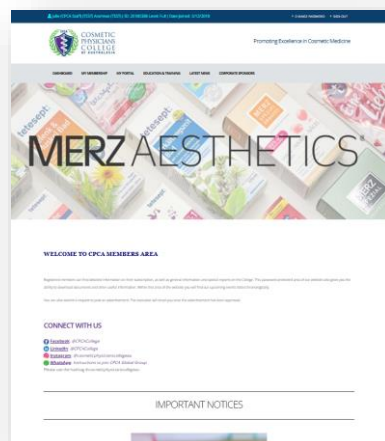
COSMETIC PHYSICIANS COLLEGE OF AUSTRALASIA

Promoting Excellence in Cosmetic Medicine

DASHBOARD MY MEMBERSHIP CPD PORTAL EDUCATION & TRAINING LATEST NEWS CORPORATE SPONSORS

tetesept tetesept tetesept

MERZ AESTHETICS

WELCOME TO CPCA MEMBERS AREA

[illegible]

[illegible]

CONNECT WITH US

Facebook @CPCACollege
LinkedIn @CPCACollege
Instagram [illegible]
WhatsApp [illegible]
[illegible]

IMPORTANT NOTICES